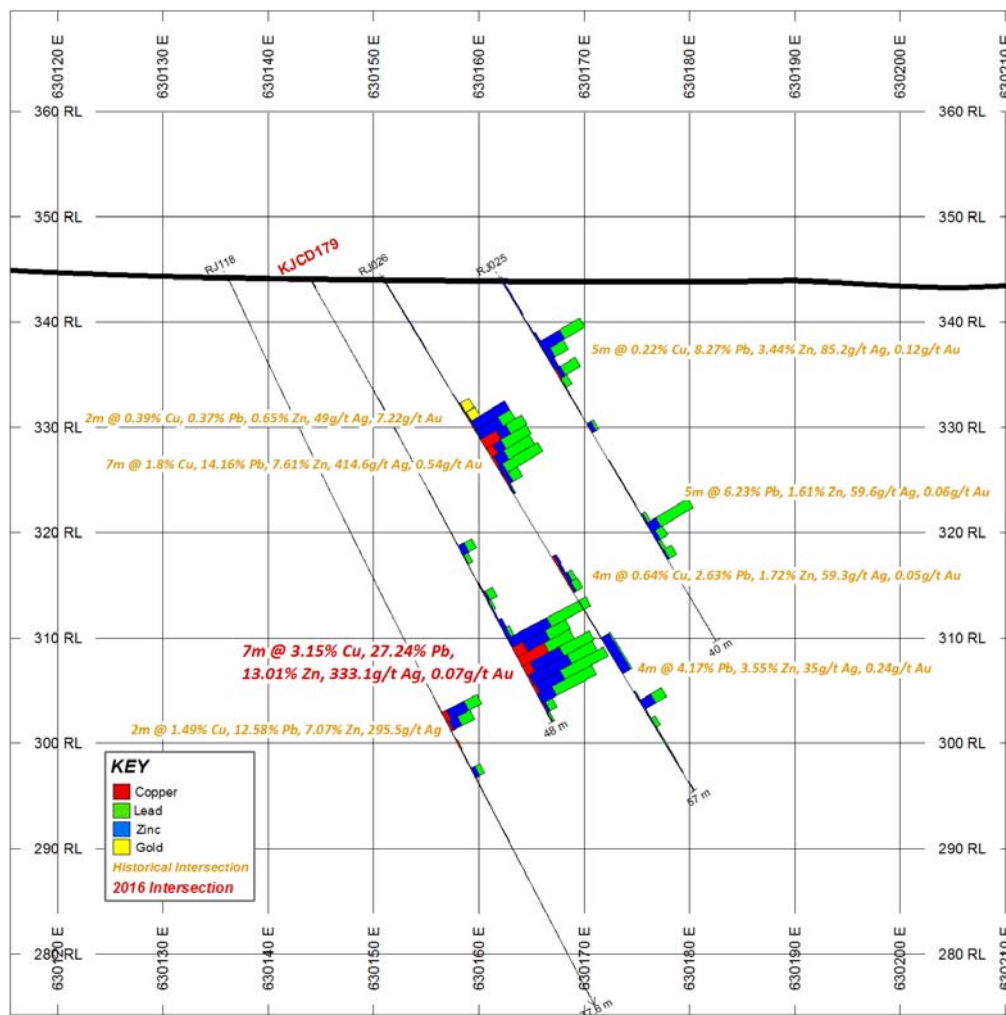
630120 E
630130 E
630140 E
630150 E
630160 E
630170 E
630180 E
630190 E
630200 E
630210 E

360 RL
360 RL
350 RL
350 RL

RJ118
KJCD179
RJ026
RJ025

340 RL
340 RL

5m @ 0.22% Cu, 8.27% Pb, 3.44% Zn, 85.2g/t Ag, 0.12g/t Au

2m @ 0.39% Cu, 0.37% Pb, 0.65% Zn, 49g/t Ag, 7.22g/t Au

330 RL
330 RL

7m @ 1.8% Cu, 14.16% Pb, 7.61% Zn, 414.6g/t Ag, 0.54g/t Au

5m @ 6.23% Pb, 1.61% Zn, 59.6g/t Ag, 0.06g/t Au

320 RL
320 RL

4m @ 0.64% Cu, 2.63% Pb, 1.72% Zn, 59.3g/t Ag, 0.05g/t Au

40 m

310 RL
310 RL

7m @ 3.15% Cu, 27.24% Pb, 13.01% Zn, 333.1g/t Ag, 0.07g/t Au

4m @ 4.17% Pb, 3.55% Zn, 35g/t Ag, 0.24g/t Au

48 m

2m @ 1.49% Cu, 12.58% Pb, 7.07% Zn, 295.5g/t Ag

300 RL
300 RL

KEY
Copper
Lead
Zinc
Gold
Historical Intersection
2016 Intersection

57 m

290 RL
290 RL

280 RL
280 RL

630120 E
630130 E
630140 E
630150 E
630160 E
630170 E
630180 E
630190 E
630200 E
630210 E

77.6 m